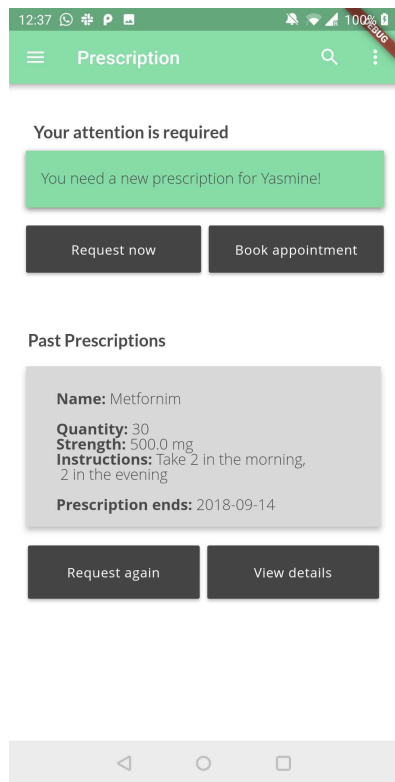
12:37 100%
DEBUG
Prescription

Your attention is required

You need a new prescription for Yasmine!

Request now
Book appointment

Past Prescriptions

Name: Metfornim

Quantity: 30
Strength: 500.0 mg
Instructions: Take 2 in the morning, 2 in the evening

Prescription ends: 2018-09-14

Request again
View details